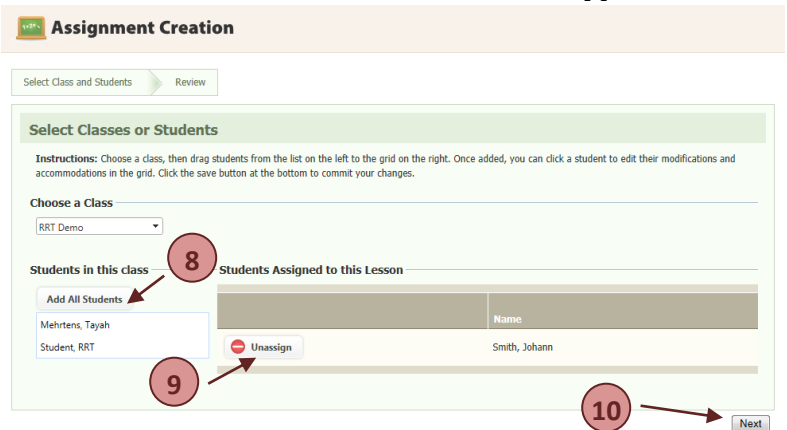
Assignment Creation

Select Class and Students | Review

Select Classes or Students

Instructions: Choose a class, then drag students from the list on the left to the grid on the right. Once added, you can click a student to edit their modifications and accommodations in the grid. Click the save button at the bottom to commit your changes.

Choose a Class

RRT Demo

Students in this class

8

Add All Students

Mehrtens, Tayah
Student, RRT

Students Assigned to this Lesson

| | Name |
|---|---|
| Unassign | Smith, Johann |

9

10

Next